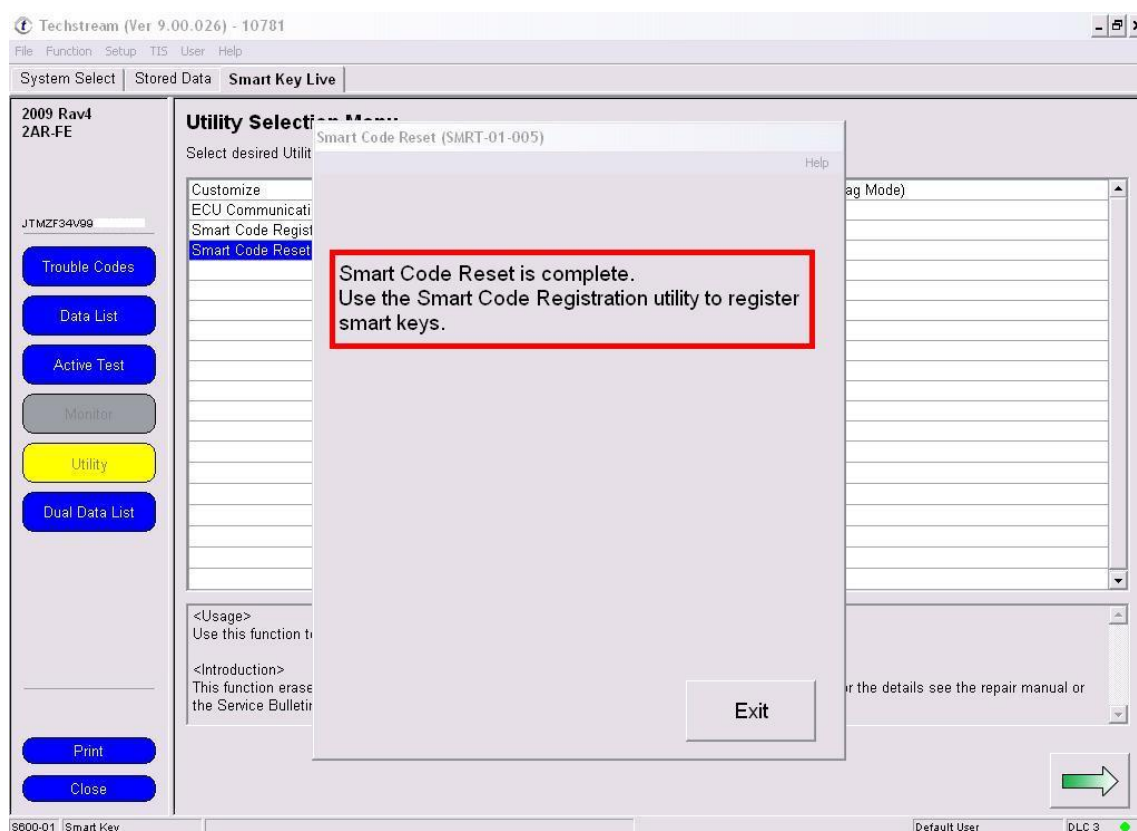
Techstream (Ver 9.00.026) - 10781
File Function Setup TIS User Help
System Select | Stored Data | Smart Key Live

2009 Rav4
2AR-FE

JTMZF34V99

Trouble Codes
Data List
Active Test
Monitor
Utility
Dual Data List

Print
Close

Utility Selecti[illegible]
Select desired Utilit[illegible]

Customize
ECU Communicati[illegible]
Smart Code Regist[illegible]
Smart Code Reset

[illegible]ag Mode)

<Usage>
Use this function t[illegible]

<Introduction>
This function erase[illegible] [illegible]r the details see the repair manual or the Service Bulleti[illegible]

Smart Code Reset (SMRT-01-005)
Help

Smart Code Reset is complete.
Use the Smart Code Registration utility to register smart keys.

Exit

S600-01 Smart Key
Default User
DLC 3